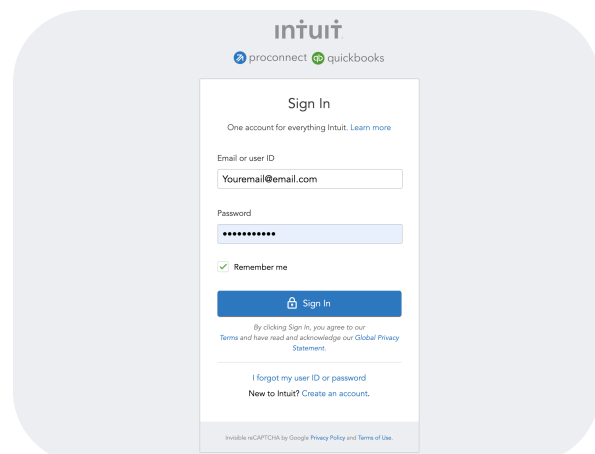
INTUIT

proconnect quickbooks

Sign In

One account for everything Intuit. Learn more

Email or user ID

Youremail@email.com

Password

•••••••••••

Remember me

Sign In

By clicking Sign In, you agree to our Terms and have read and acknowledge our Global Privacy Statement.

I forgot my user ID or password

New to Intuit? Create an account.

Invisible reCAPTCHA by Google Privacy Policy and Terms of Use.